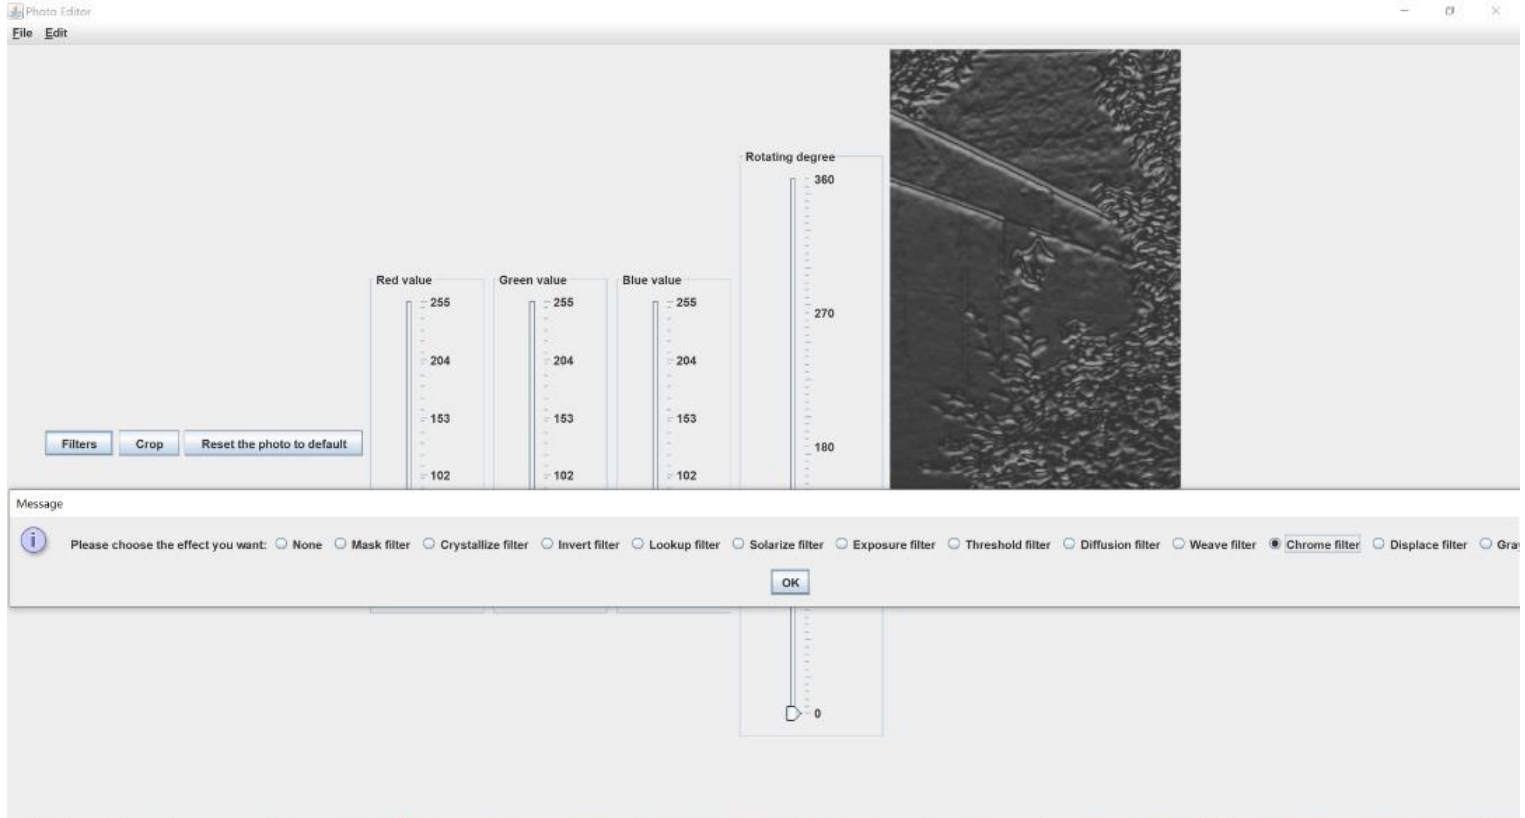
Photo Editor
File Edit

Rotating degree
360
270
180
0

Red value
255
204
153
102

Green value
255
204
153
102

Blue value
255
204
153
102

Filters
Crop
Reset the photo to default

Message
Please choose the effect you want: None Mask filter Crystallize filter Invert filter Lookup filter Solarize filter Exposure filter Threshold filter Diffusion filter Weave filter Chrome filter Displace filter Gra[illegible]
OK